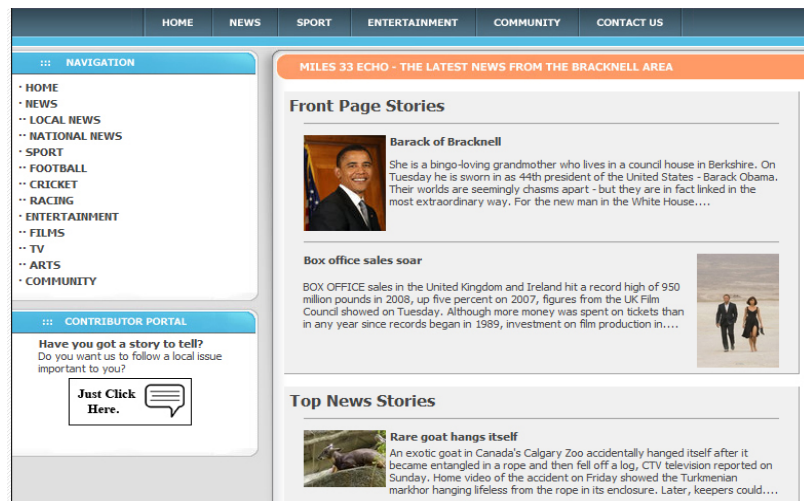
HOME NEWS SPORT ENTERTAINMENT COMMUNITY CONTACT US

::: NAVIGATION

· HOME
· NEWS
·· LOCAL NEWS
·· NATIONAL NEWS
· SPORT
·· FOOTBALL
·· CRICKET
·· RACING
· ENTERTAINMENT
·· FILMS
·· TV
·· ARTS
· COMMUNITY

::: CONTRIBUTOR PORTAL

Have you got a story to tell?
Do you want us to follow a local issue important to you?

Just Click Here.

MILES 33 ECHO - THE LATEST NEWS FROM THE BRACKNELL AREA

Front Page Stories

Barack of Bracknell

She is a bingo-loving grandmother who lives in a council house in Berkshire. On Tuesday he is sworn in as 44th president of the United States - Barack Obama. Their worlds are seemingly chasms apart - but they are in fact linked in the most extraordinary way. For the new man in the White House....

Box office sales soar

BOX OFFICE sales in the United Kingdom and Ireland hit a record high of 950 million pounds in 2008, up five percent on 2007, figures from the UK Film Council showed on Tuesday. Although more money was spent on tickets than in any year since records began in 1989, investment on film production in....

Top News Stories

Rare goat hangs itself

An exotic goat in Canada's Calgary Zoo accidentally hanged itself after it became entangled in a rope and then fell off a log, CTV television reported on Sunday. Home video of the accident on Friday showed the Turkmenian markhor hanging lifeless from the rope in its enclosure. Later, keepers could....